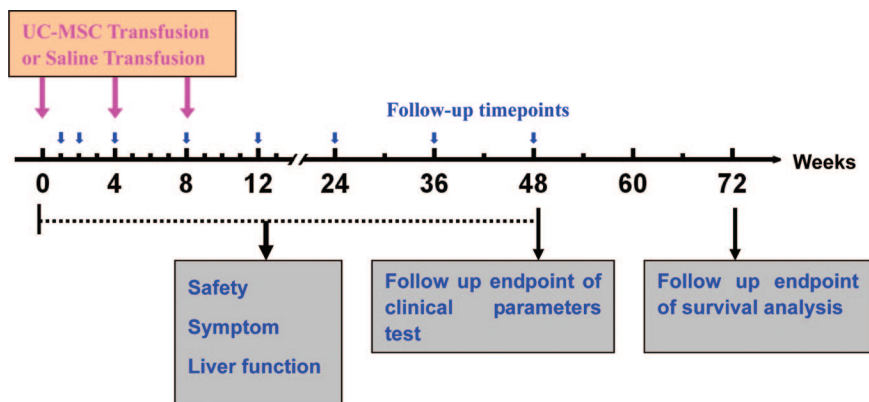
UC-MSC Transfusion or Saline Transfusion

Follow-up timepoints

Weeks

0 4 8 12 24 36 48 60 72

Safety
Symptom
Liver function

Follow up endpoint of clinical parameters test

Follow up endpoint of survival analysis